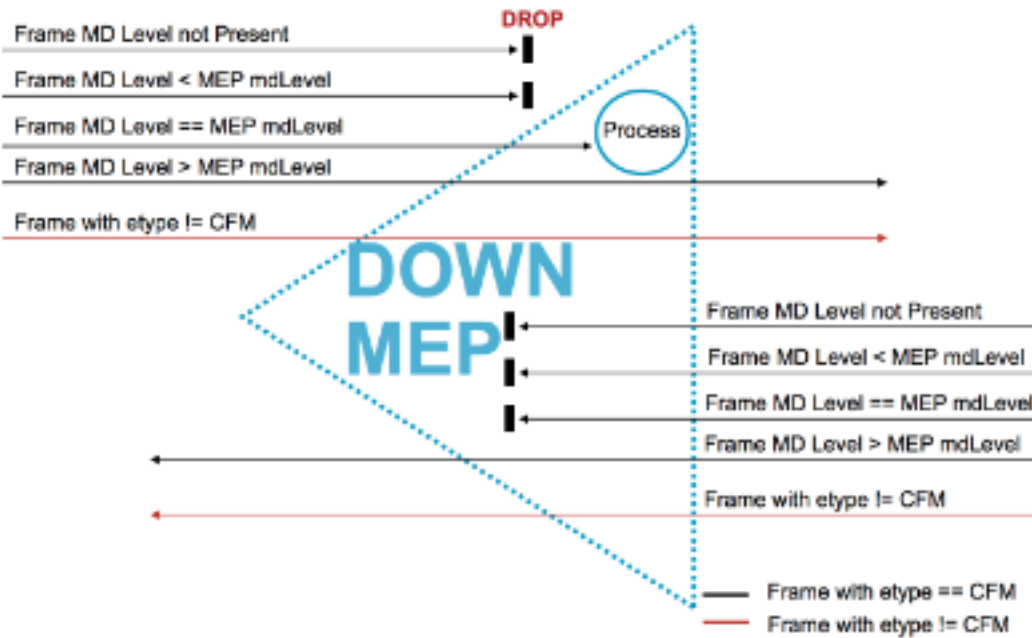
DROP

Frame MD Level not Present

Frame MD Level < MEP mdLevel

Frame MD Level == MEP mdLevel

Process

Frame MD Level > MEP mdLevel

Frame with etype != CFM

DOWN MEP

Frame MD Level not Present

Frame MD Level < MEP mdLevel

Frame MD Level == MEP mdLevel

Frame MD Level > MEP mdLevel

Frame with etype != CFM

Frame with etype == CFM

Frame with etype != CFM